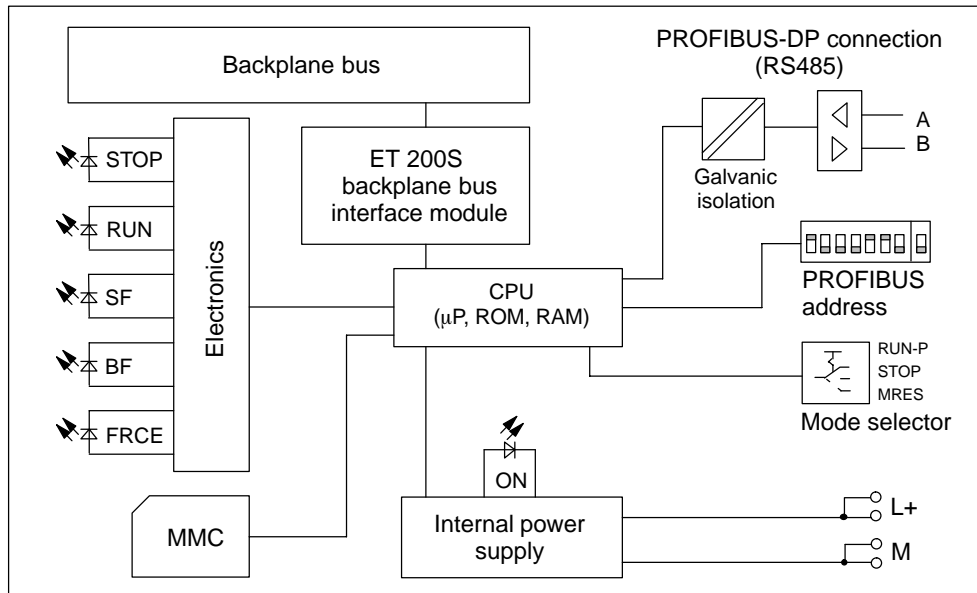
Backplane bus

PROFIBUS-DP connection (RS485)

A

B

Galvanic isolation

STOP

RUN

SF

BF

FRCE

Electronics

ET 200S backplane bus interface module

CPU ($\mu$P, ROM, RAM)

PROFIBUS address

RUN-P

STOP

MRES

Mode selector

ON

MMC

Internal power supply

L+

M